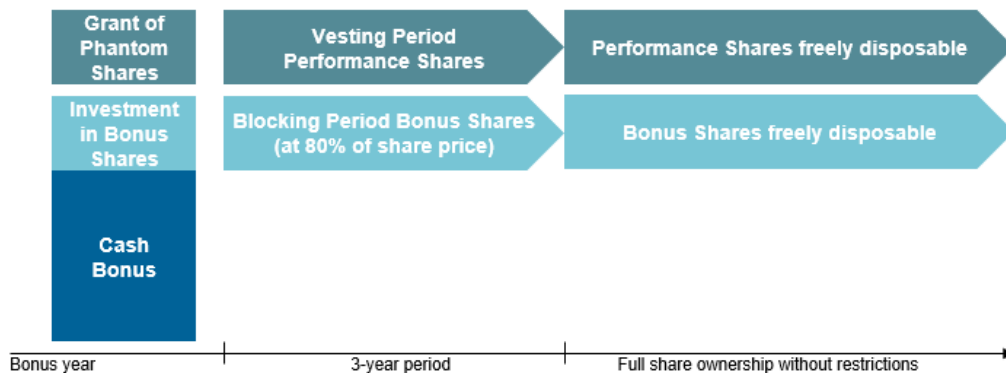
Grant of Phantom Shares

Vesting Period Performance Shares

Performance Shares freely disposable

Investment in Bonus Shares

Blocking Period Bonus Shares (at 80% of share price)

Bonus Shares freely disposable

Cash Bonus

Bonus year

3-year period

Full share ownership without restrictions